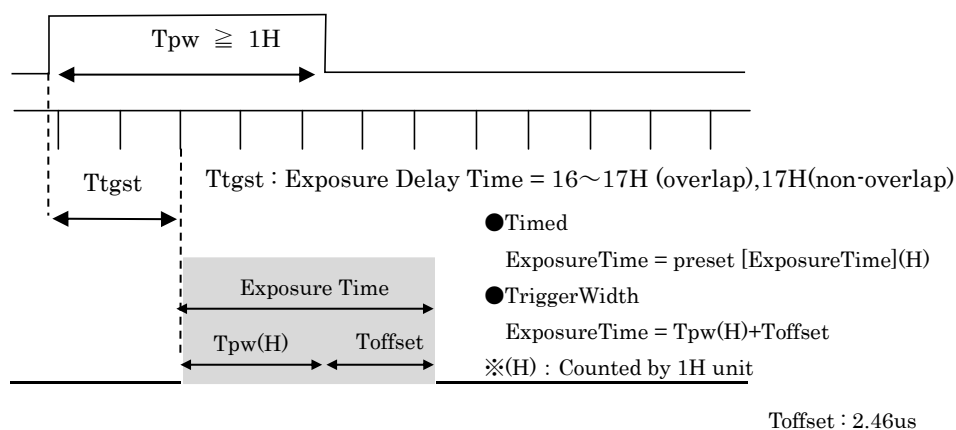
Tpw ≧ 1H

Ttgst

Ttgst : Exposure Delay Time = 16～17H (overlap),17H(non-overlap)

●Timed

ExposureTime = preset [ExposureTime](H)

●TriggerWidth

ExposureTime = Tpw(H)+Toffset

※(H) : Counted by 1H unit

Exposure Time

Tpw(H)

Toffset

Toffset : 2.46us